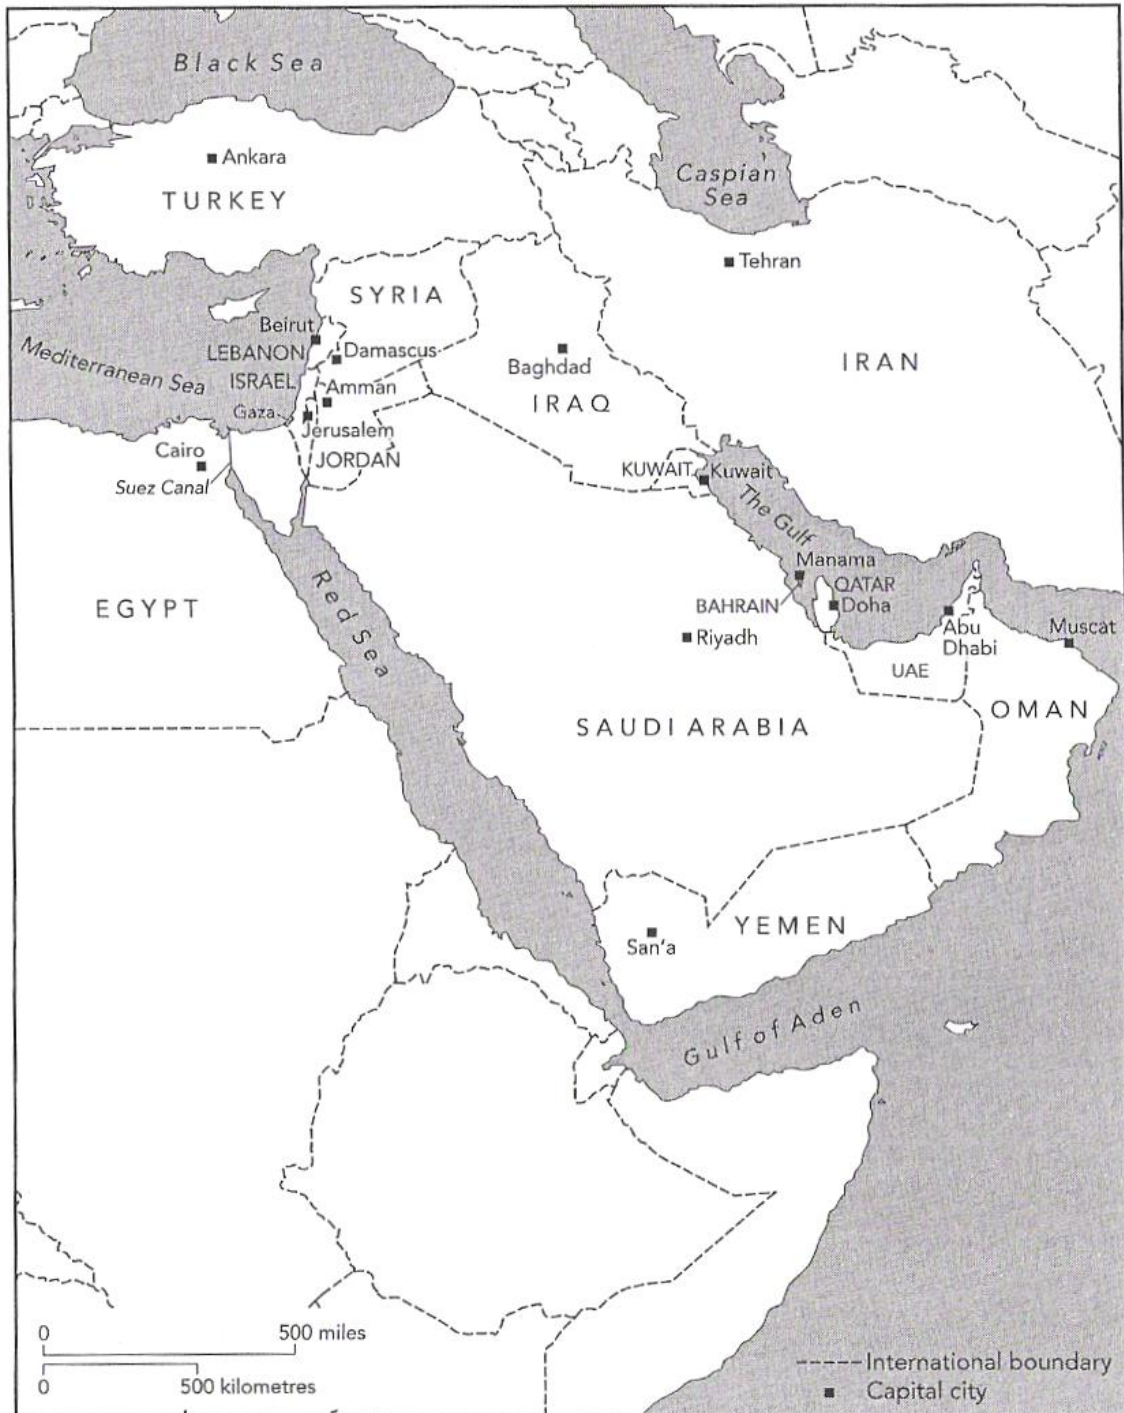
Black Sea

Ankara

TURKEY

Caspian Sea

Tehran

SYRIA

Beirut

LEBANON

Damascus

Mediterranean Sea

ISRAEL

Amman

Gaza

Jerusalem

JORDAN

Baghdad

IRAQ

IRAN

Cairo

Suez Canal

KUWAIT

Kuwait

The Gulf

Manama

QATAR

BAHRAIN

Doha

EGYPT

Red Sea

Riyadh

Abu Dhabi

Muscat

UAE

OMAN

SAUDI ARABIA

YEMEN

San'a

Gulf of Aden

0 500 miles

0 500 kilometres

International boundary

Capital city